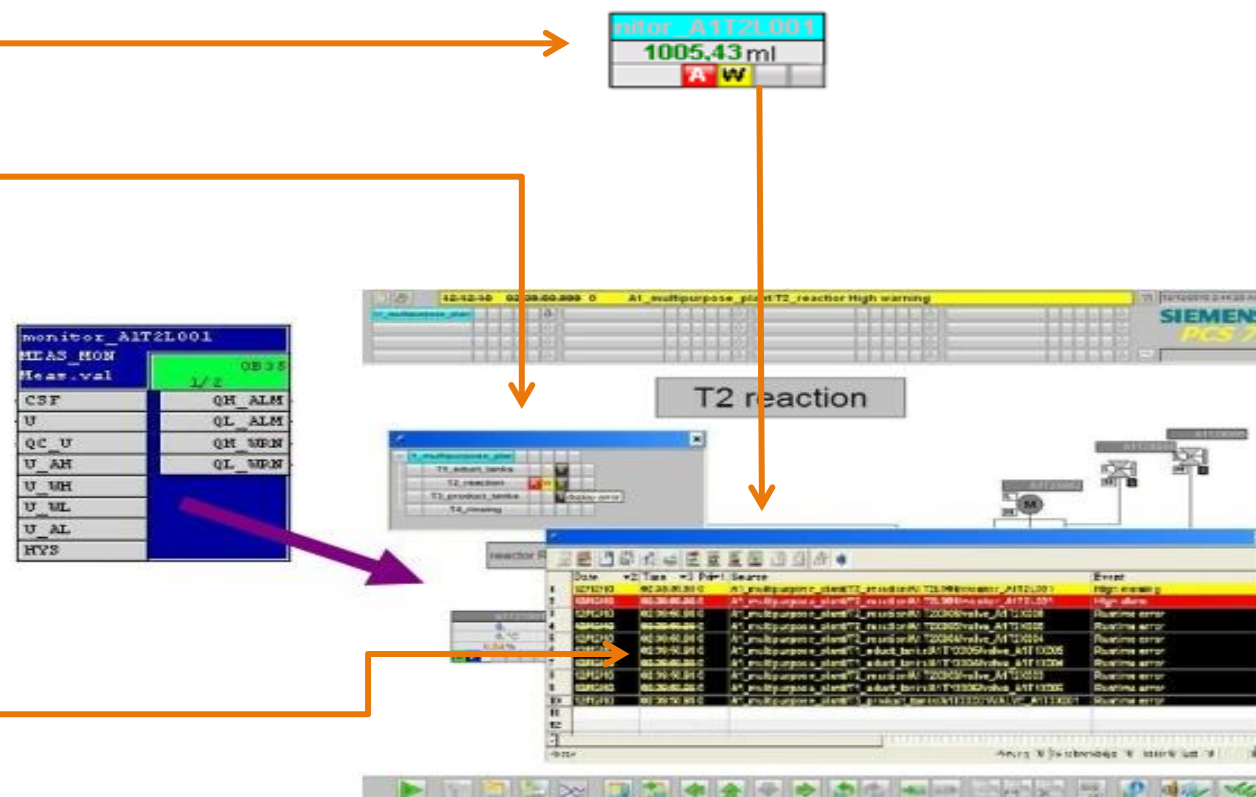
nitor_A1T2L001
1005.43 ml
A W

monitor_A1T2L001
MEAS_MON
Meas.val
OB 35
1/2
CSF
QH_ALM
U
QL_ALM
QC_U
QH_WRN
U_AH
QL_WRN
U_WH
U_WL
U_AL
HYS

A1_multipurpose_plant\T2_reaction High warning

SIEMENS
PCS 7

T2 reaction

A1_multipurpose_plant
T1_educt_tanks
T2_reaction
T3_product_tanks
T4_rinsing
display error

M

Date
Time
Source
Event
High warning
High alarm
Runtime error
Runtime error
Runtime error
Runtime error
Runtime error
Runtime error
Runtime error
Runtime error